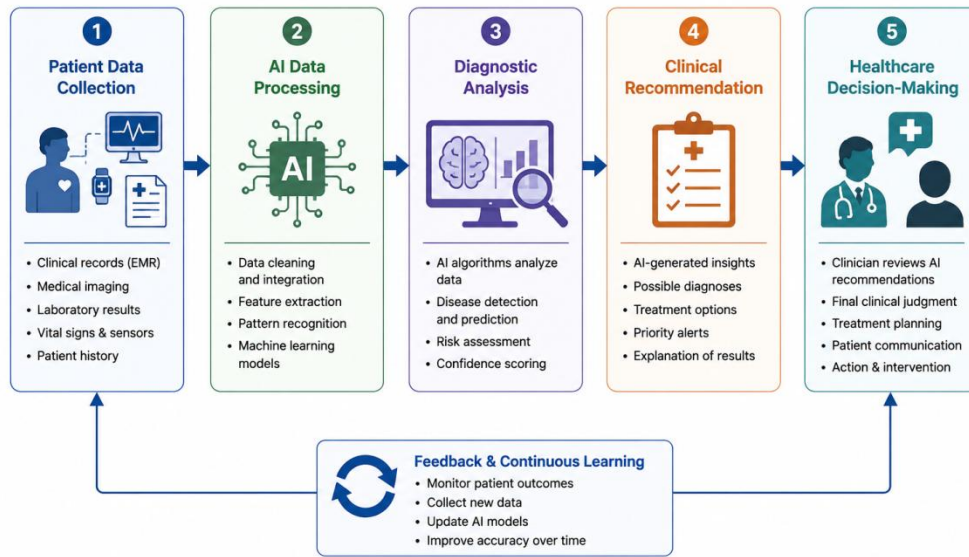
1
Patient Data Collection

• Clinical records (EMR)
• Medical imaging
• Laboratory results
• Vital signs & sensors
• Patient history

2
AI Data Processing

AI

• Data cleaning and integration
• Feature extraction
• Pattern recognition
• Machine learning models

3
Diagnostic Analysis

• AI algorithms analyze data
• Disease detection and prediction
• Risk assessment
• Confidence scoring

4
Clinical Recommendation

• AI-generated insights
• Possible diagnoses
• Treatment options
• Priority alerts
• Explanation of results

5
Healthcare Decision-Making

• Clinician reviews AI recommendations
• Final clinical judgment
• Treatment planning
• Patient communication
• Action & intervention

Feedback & Continuous Learning
• Monitor patient outcomes
• Collect new data
• Update AI models
• Improve accuracy over time